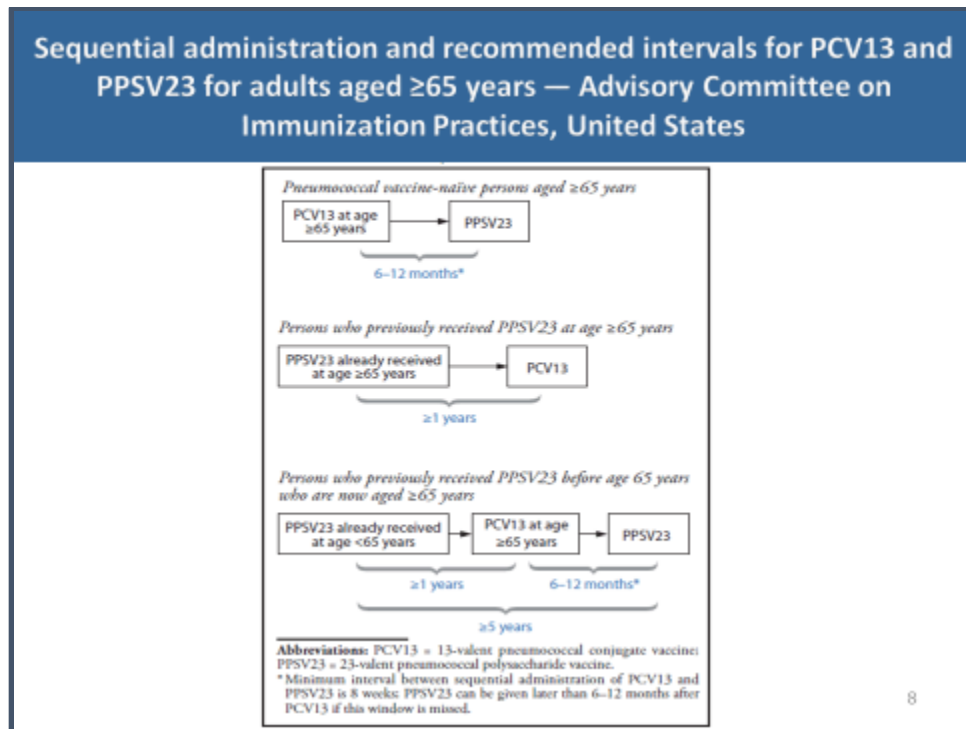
Sequential administration and recommended intervals for PCV13 and PPSV23 for adults aged ≥65 years — Advisory Committee on Immunization Practices, United States

Pneumococcal vaccine-naïve persons aged ≥65 years

PCV13 at age ≥65 years

PPSV23

6–12 months*

Persons who previously received PPSV23 at age ≥65 years

PPSV23 already received at age ≥65 years

PCV13

≥1 years

Persons who previously received PPSV23 before age 65 years who are now aged ≥65 years

PPSV23 already received at age <65 years

PCV13 at age ≥65 years

PPSV23

≥1 years

6–12 months*

≥5 years

Abbreviations: PCV13 = 13-valent pneumococcal conjugate vaccine; PPSV23 = 23-valent pneumococcal polysaccharide vaccine.
* Minimum interval between sequential administration of PCV13 and PPSV23 is 8 weeks; PPSV23 can be given later than 6–12 months after PCV13 if this window is missed.

8